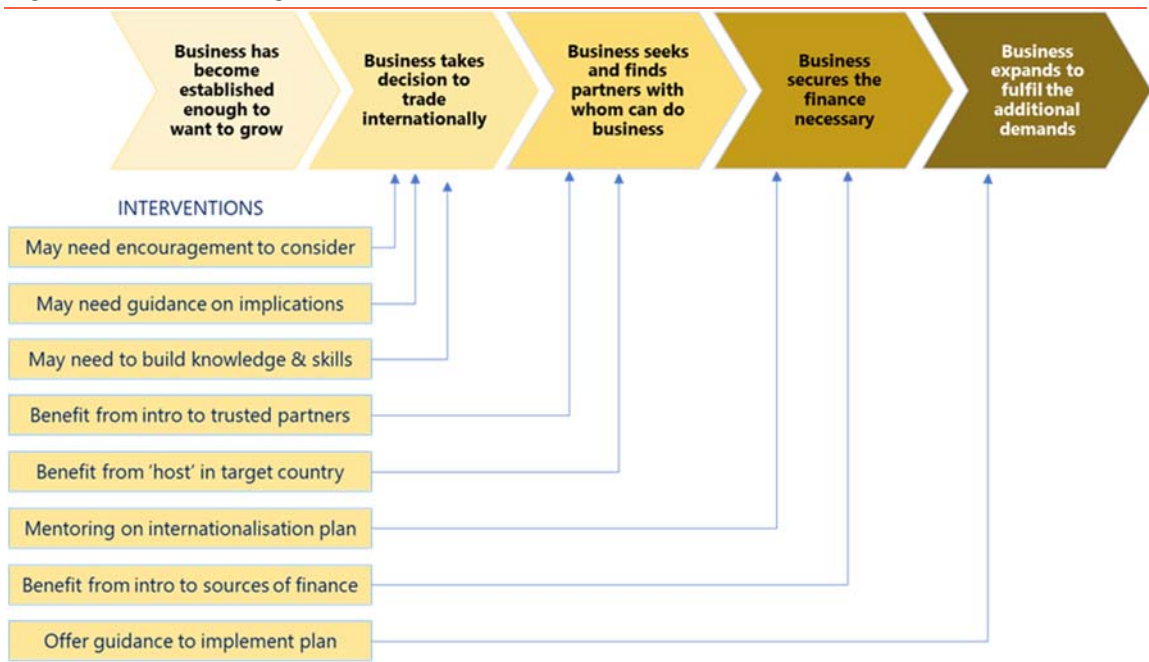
Business has become established enough to want to grow

Business takes decision to trade internationally

Business seeks and finds partners with whom can do business

Business secures the finance necessary

Business expands to fulfil the additional demands

INTERVENTIONS

May need encouragement to consider

May need guidance on implications

May need to build knowledge & skills

Benefit from intro to trusted partners

Benefit from 'host' in target country

Mentoring on internationalisation plan

Benefit from intro to sources of finance

Offer guidance to implement plan